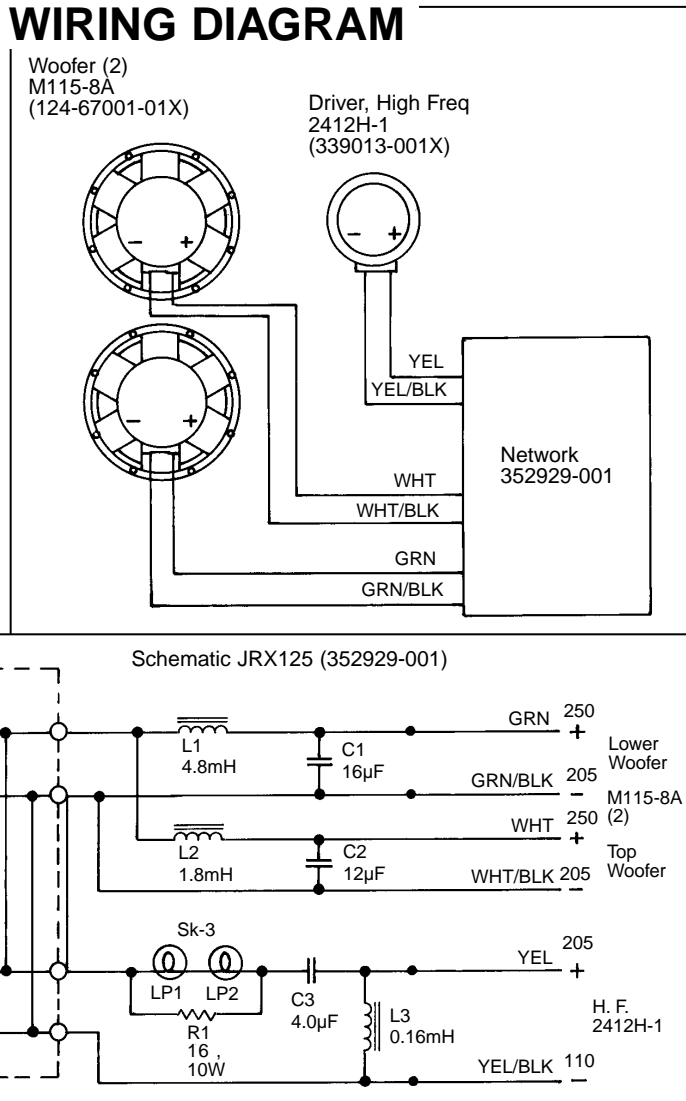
WIRING DIAGRAM

Woofer (2)
M115-8A
(124-67001-01X)

Driver, High Freq
2412H-1
(339013-001X)

– +

– +

– +

YEL
YEL/BLK

Network
352929-001

WHT
WHT/BLK
GRN
GRN/BLK

Schematic JRX125 (352929-001)

L1
4.8mH

C1
16µF

GRN 250 +

Lower Woofer

GRN/BLK 205 –

M115-8A (2)

L2
1.8mH

C2
12µF

WHT 250 +

Top Woofer

WHT/BLK 205 –

Sk-3

LP1 LP2

R1
16 ,
10W

C3
4.0µF

L3
0.16mH

YEL 205 +

H. F.
2412H-1

YEL/BLK 110 –